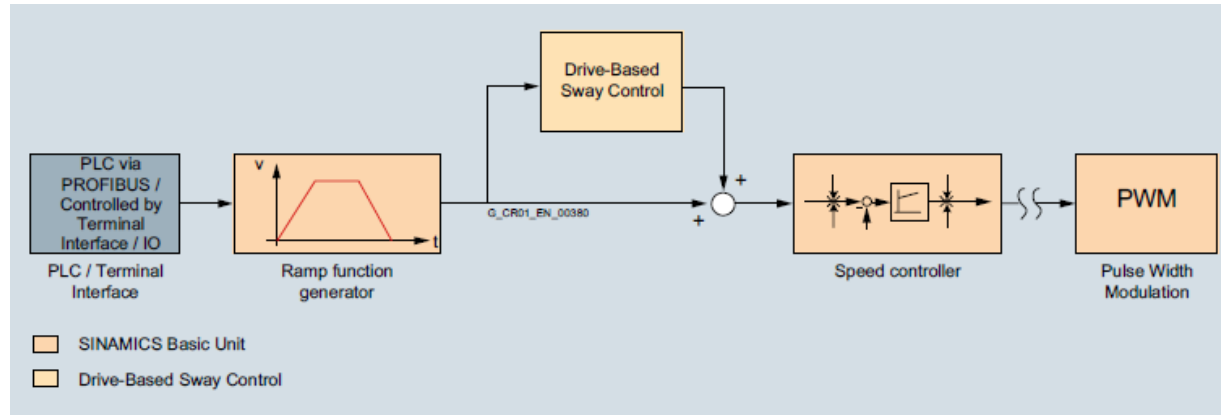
Drive-Based Sway Control

PLC via PROFIBUS / Controlled by Terminal Interface / IO

PLC / Terminal Interface

v

t

Ramp function generator

G_CR01_EN_00380

+

+

-

Speed controller

PWM

Pulse Width Modulation

SINAMICS Basic Unit

Drive-Based Sway Control